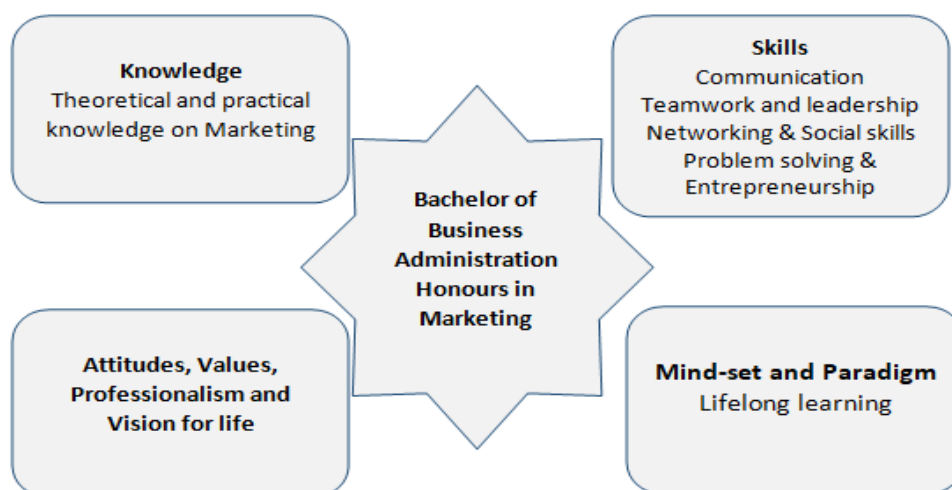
Knowledge
Theoretical and practical knowledge on Marketing

Skills
Communication
Teamwork and leadership
Networking & Social skills
Problem solving & Entrepreneurship

Bachelor of Business Administration Honours in Marketing

Attitudes, Values, Professionalism and Vision for life

Mind-set and Paradigm
Lifelong learning